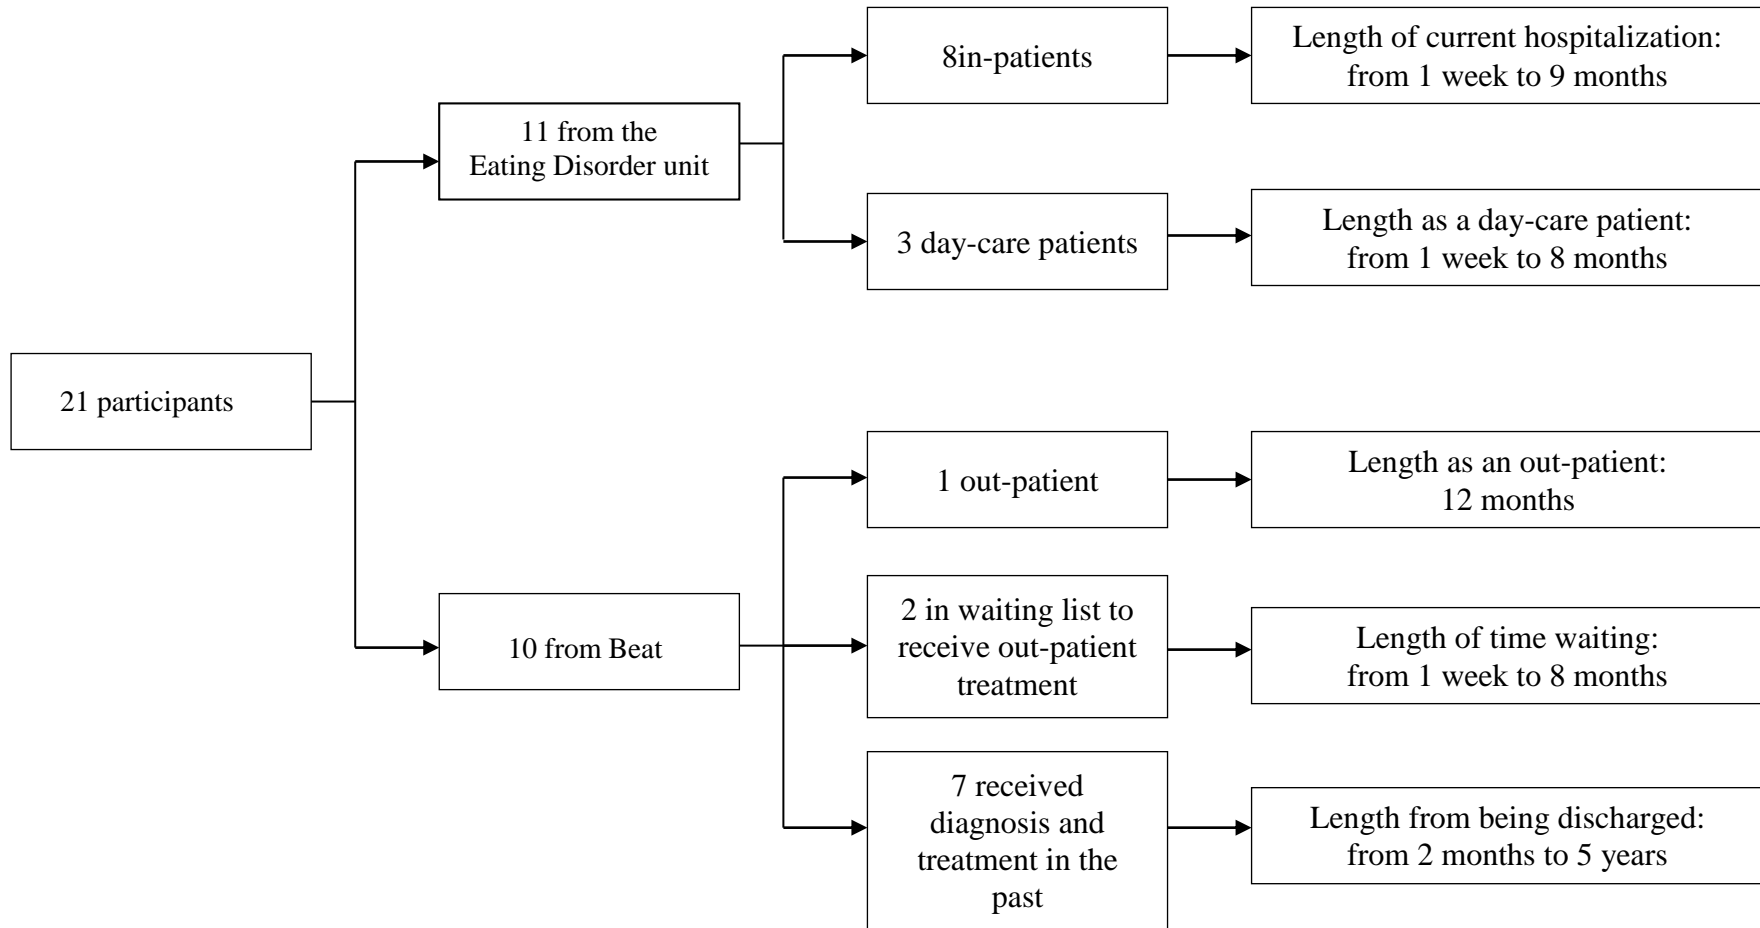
21 participants

11 from the Eating Disorder unit

8in-patients

Length of current hospitalization: from 1 week to 9 months

3 day-care patients

Length as a day-care patient: from 1 week to 8 months

10 from Beat

1 out-patient

Length as an out-patient: 12 months

2 in waiting list to receive out-patient treatment

Length of time waiting: from 1 week to 8 months

7 received diagnosis and treatment in the past

Length from being discharged: from 2 months to 5 years